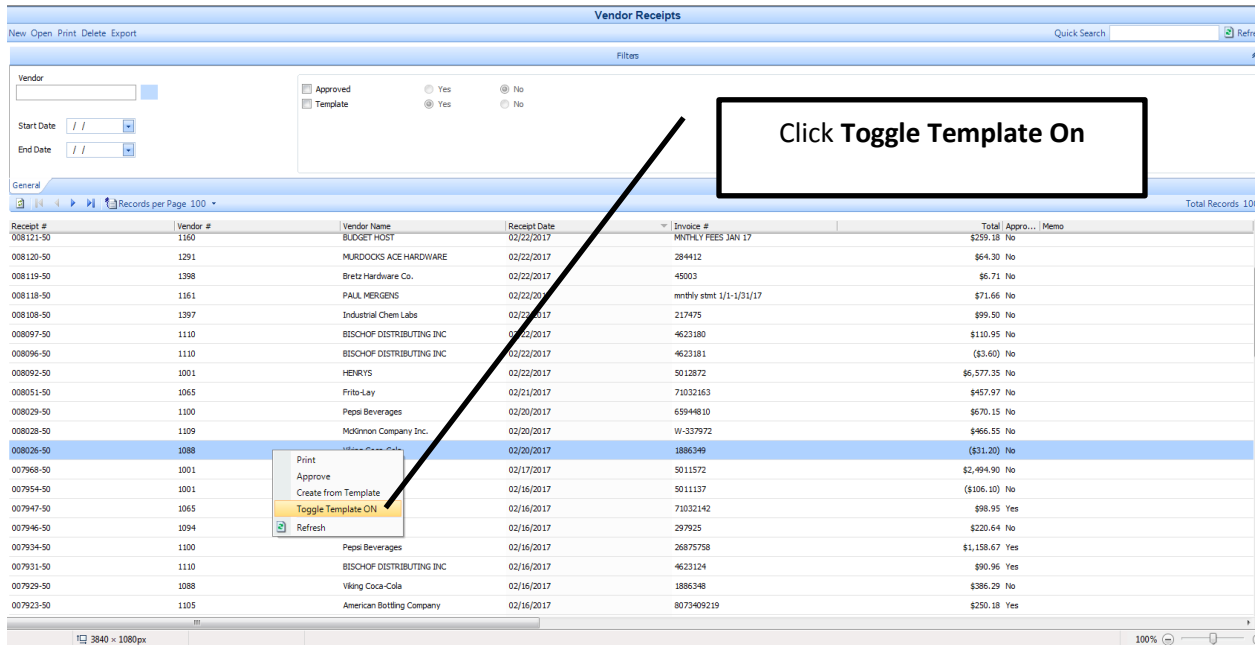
Vendor Receipts

New Open Print Delete Export

Quick Search

Refre

Filters

Vendor

Start Date / /

End Date / /

Approved Yes No

Template Yes No

Click **Toggle Template On**

General

Records per Page 100

Total Records 10

| Receipt # | Vendor # | Vendor Name | Receipt Date | Invoice # | Total | Appro... | Memo |
|---|---|---|---|---|---|---|---|
| 008121-50 | 1160 | BUDGET HOST | 02/22/2017 | MNTHLY FEES JAN 17 | $259.18 | No | |
| 008120-50 | 1291 | MURDOCKS ACE HARDWARE | 02/22/2017 | 284412 | $64.30 | No | |
| 008119-50 | 1398 | Bretz Hardware Co. | 02/22/2017 | 45003 | $6.71 | No | |
| 008118-50 | 1161 | PAUL MERGENS | 02/22/2017 | mnthly stmt 1/1-1/31/17 | $71.66 | No | |
| 008108-50 | 1397 | Industrial Chem Labs | 02/22/2017 | 217475 | $99.50 | No | |
| 008097-50 | 1110 | BISCHOF DISTRIBUTING INC | 02/22/2017 | 4623180 | $110.95 | No | |
| 008096-50 | 1110 | BISCHOF DISTRIBUTING INC | 02/22/2017 | 4623181 | ($3.60) | No | |
| 008092-50 | 1001 | HENRYS | 02/22/2017 | 5012872 | $6,577.35 | No | |
| 008051-50 | 1065 | Frito-Lay | 02/21/2017 | 71032163 | $457.97 | No | |
| 008029-50 | 1100 | Pepsi Beverages | 02/20/2017 | 65944810 | $670.15 | No | |
| 008028-50 | 1109 | McKinnon Company Inc. | 02/20/2017 | W-337972 | $466.55 | No | |
| 008026-50 | 1088 | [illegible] | 02/20/2017 | 1886349 | ($31.20) | No | |
| 007968-50 | 1001 | | 02/17/2017 | 5011572 | $2,494.90 | No | |
| 007954-50 | 1001 | | 02/16/2017 | 5011137 | ($106.10) | No | |
| 007947-50 | 1065 | | 02/16/2017 | 71032142 | $98.95 | Yes | |
| 007946-50 | 1094 | | 02/16/2017 | 297925 | $220.64 | No | |
| 007934-50 | 1100 | Pepsi Beverages | 02/16/2017 | 26875758 | $1,158.67 | Yes | |
| 007931-50 | 1110 | BISCHOF DISTRIBUTING INC | 02/16/2017 | 4623124 | $90.96 | Yes | |
| 007929-50 | 1088 | Viking Coca-Cola | 02/16/2017 | 1886348 | $386.29 | No | |
| 007923-50 | 1105 | American Bottling Company | 02/16/2017 | 8073409219 | $250.18 | Yes | |

Print
Approve
Create from Template
Toggle Template ON
Refresh

3840 × 1080px

100%